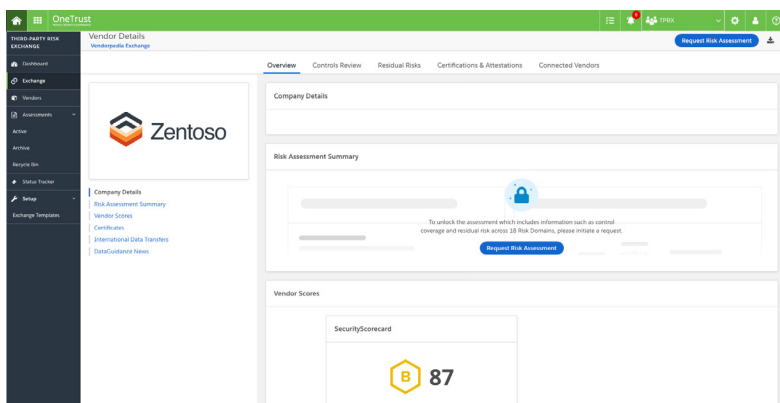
OneTrust

TPRX

THIRD-PARTY RISK EXCHANGE

Dashboard

Exchange

Vendors

Assessments

Active

Archive

Recycle Bin

Status Tracker

Setup

Exchange Templates

Vendor Details
Vendorpedia Exchange

Request Risk Assessment

Overview | Controls Review | Residual Risks | Certifications & Attestations | Connected Vendors

Zentoso

Company Details
Risk Assessment Summary
Vendor Scores
Certificates
International Data Transfers
DataGuidance News

Company Details

Risk Assessment Summary

To unlock the assessment which includes information such as control coverage and residual risk across 18 Risk Domains, please initiate a request.

Request Risk Assessment

Vendor Scores

SecurityScorecard

B 87